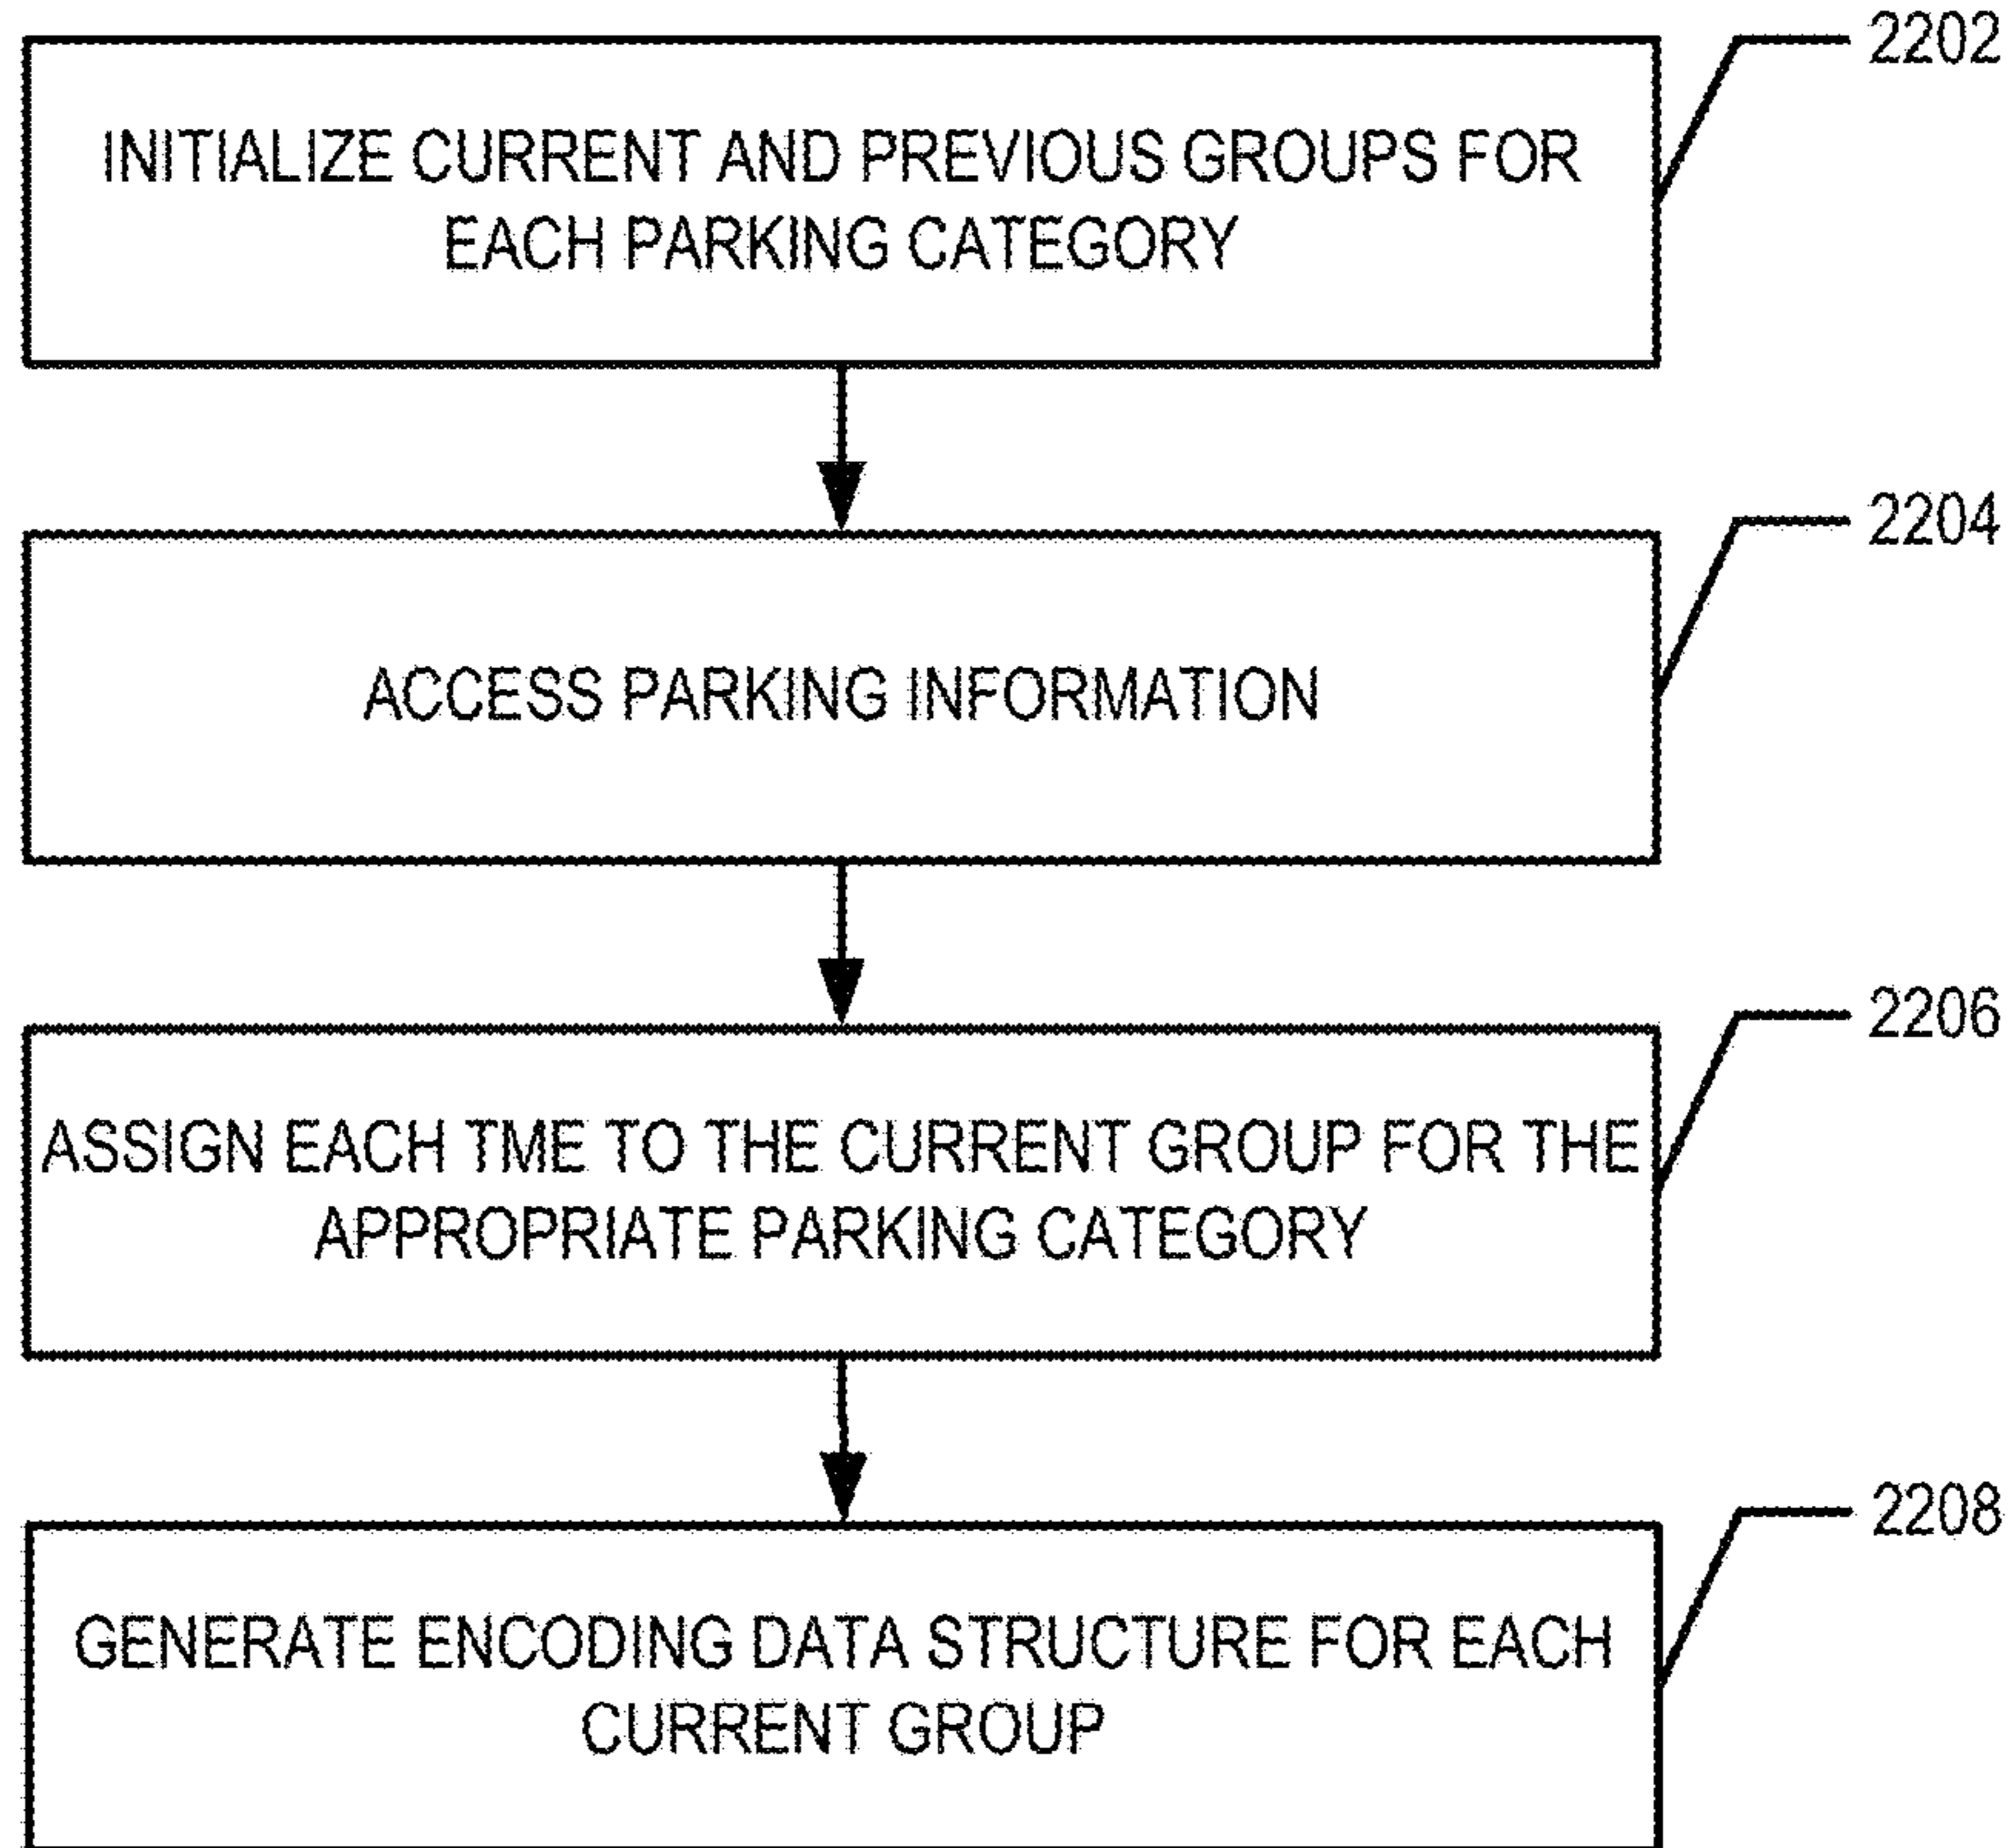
2202

INITIALIZE CURRENT AND PREVIOUS GROUPS FOR EACH PARKING CATEGORY

2204

ACCESS PARKING INFORMATION

2206

ASSIGN EACH TME TO THE CURRENT GROUP FOR THE APPROPRIATE PARKING CATEGORY

2208

GENERATE ENCODING DATA STRUCTURE FOR EACH CURRENT GROUP